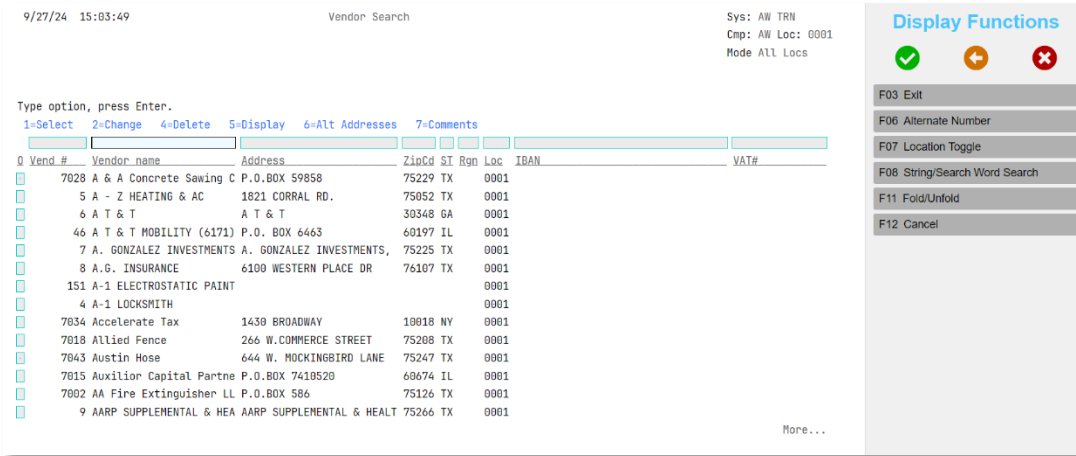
9/27/24 15:03:49 Vendor Search Sys: AW TRN
Cmp: AW Loc: 0001
Mode All Locs

Type option, press Enter.
1=Select 2=Change 4=Delete 5=Display 6=Alt Addresses 7=Comments

| O | Vend # | Vendor name | Address | ZipCd | ST | Rgn | Loc | IBAN | VAT# |
|---|---|---|---|---|---|---|---|---|---|
| | 7028 | A & A Concrete Sawing C | P.O.BOX 59858 | 75229 | TX | | 0001 | | |
| | 5 | A - Z HEATING & AC | 1821 CORRAL RD. | 75052 | TX | | 0001 | | |
| | 6 | A T & T | A T & T | 30348 | GA | | 0001 | | |
| | 46 | A T & T MOBILITY (6171) | P.O. BOX 6463 | 60197 | IL | | 0001 | | |
| | 7 | A. GONZALEZ INVESTMENTS | A. GONZALEZ INVESTMENTS, | 75225 | TX | | 0001 | | |
| | 8 | A.G. INSURANCE | 6100 WESTERN PLACE DR | 76107 | TX | | 0001 | | |
| | 151 | A-1 ELECTROSTATIC PAINT | | | | | 0001 | | |
| | 4 | A-1 LOCKSMITH | | | | | 0001 | | |
| | 7034 | Accelerate Tax | 1430 BROADWAY | 10018 | NY | | 0001 | | |
| | 7018 | Allied Fence | 266 W.COMMERCE STREET | 75208 | TX | | 0001 | | |
| | 7043 | Austin Hose | 644 W. MOCKINGBIRD LANE | 75247 | TX | | 0001 | | |
| | 7015 | Auxilior Capital Partne | P.O.BOX 7410520 | 60674 | IL | | 0001 | | |
| | 7002 | AA Fire Extinguisher LL | P.O.BOX 586 | 75126 | TX | | 0001 | | |
| | 9 | AARP SUPPLEMENTAL & HEA | AARP SUPPLEMENTAL & HEALT | 75266 | TX | | 0001 | | |

More...

Display Functions

F03 Exit
F06 Alternate Number
F07 Location Toggle
F08 String/Search Word Search
F11 Fold/Unfold
F12 Cancel